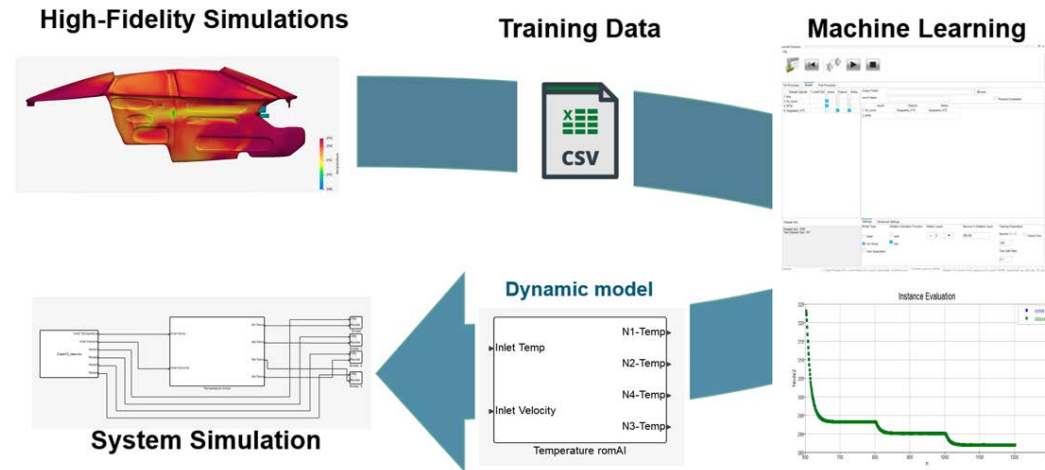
High-Fidelity Simulations

Training Data

Machine Learning

CSV

Dynamic model

Inlet Temp

Inlet Velocity

N1-Temp

N2-Temp

N4-Temp

N3-Temp

Temperature romAI

Instance Evaluation

System Simulation